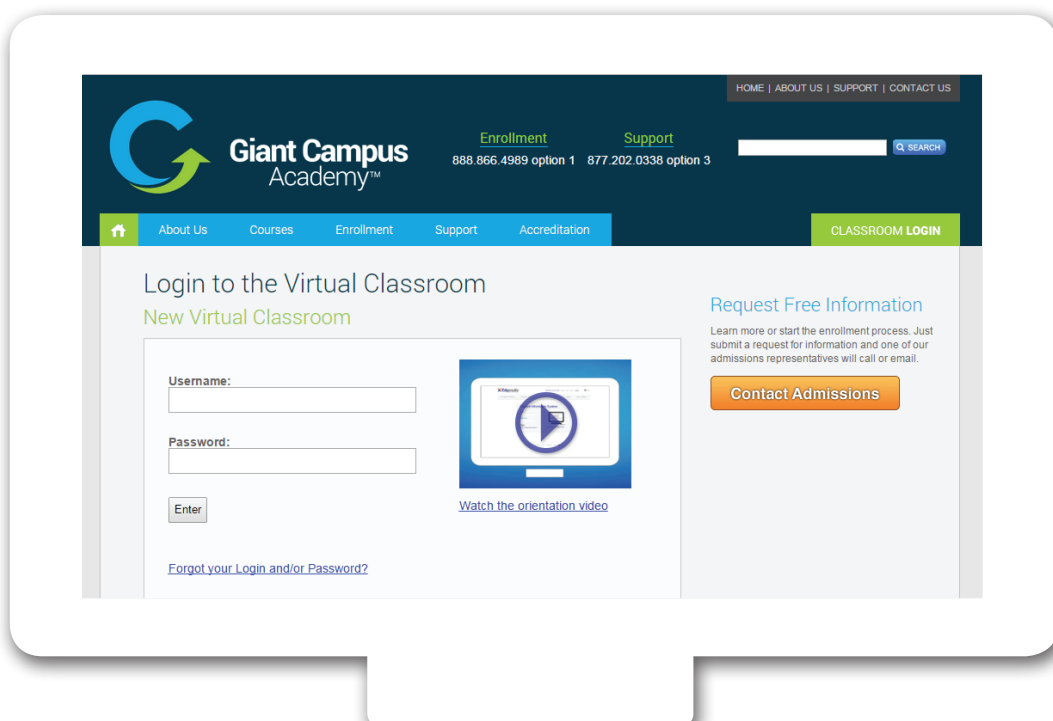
HOME | ABOUT US | SUPPORT | CONTACT US

Giant Campus Academy™

Enrollment
888.866.4989 option 1

Support
877.202.0338 option 3

SEARCH

About Us Courses Enrollment Support Accreditation

CLASSROOM LOGIN

Login to the Virtual Classroom

New Virtual Classroom

Username:

Password:

Enter

Watch the orientation video

Forgot your Login and/or Password?

Request Free Information

Learn more or start the enrollment process. Just submit a request for information and one of our admissions representatives will call or email.

Contact Admissions